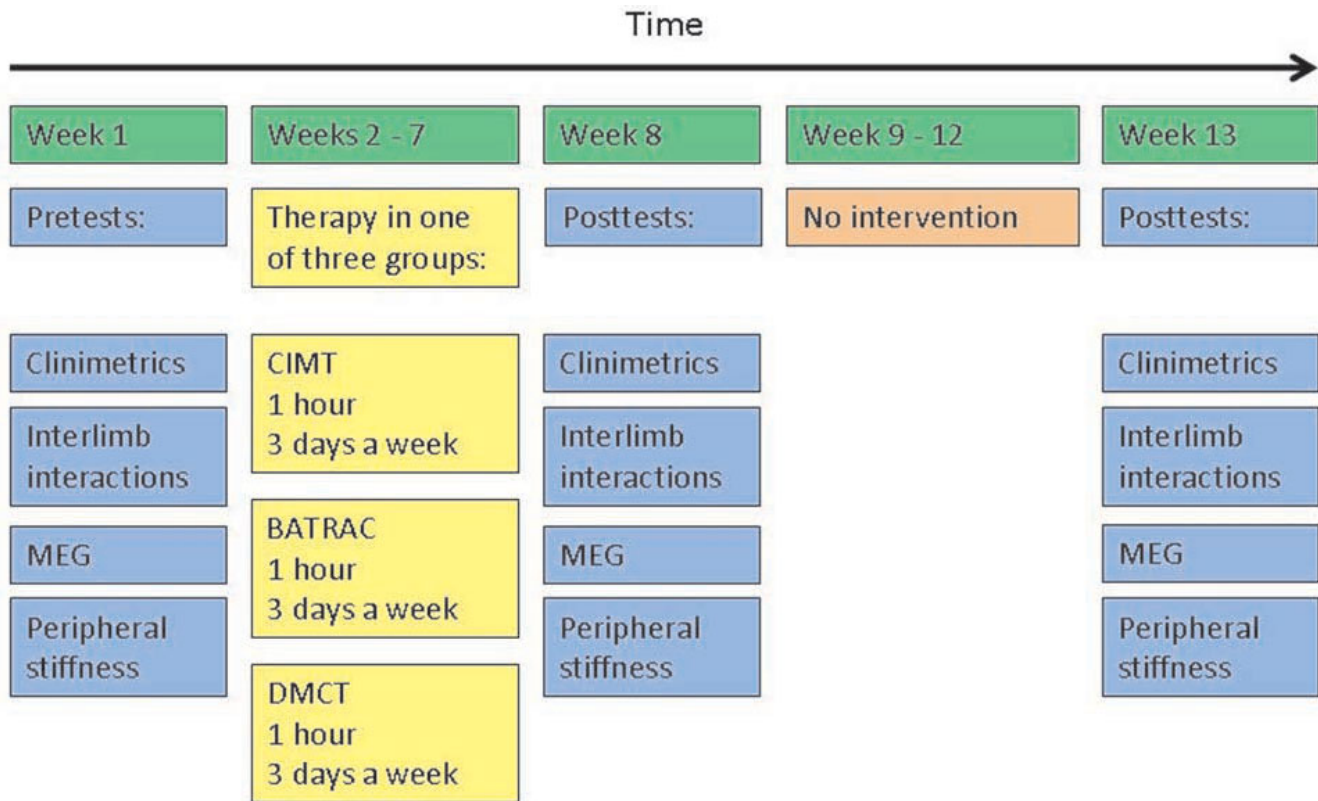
Time

Week 1

Pretests:

Clinimetrics

Interlimb interactions

MEG

Peripheral stiffness

Weeks 2 - 7

Therapy in one of three groups:

CIMT
1 hour
3 days a week

BATRAC
1 hour
3 days a week

DMCT
1 hour
3 days a week

Week 8

Posttests:

Clinimetrics

Interlimb interactions

MEG

Peripheral stiffness

Week 9 - 12

No intervention

Week 13

Posttests:

Clinimetrics

Interlimb interactions

MEG

Peripheral stiffness